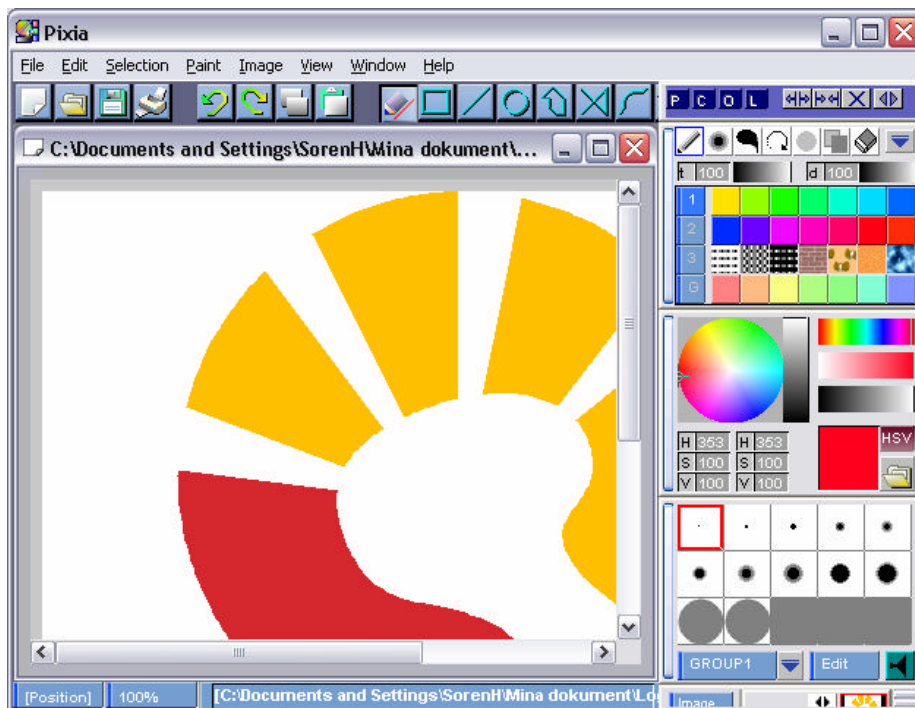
Pixia

File Edit Selection Paint Image View Window Help

P C O L

C:\Documents and Settings\SorenH\Mina dokument\...

t 100 d 100

1
2
3
G

H 353 H 353
S 100 S 100
V 100 V 100

HSV

GROUP1 Edit

[Position] 100% [C:\Documents and Settings\SorenH\Mina dokument\Lo

Image